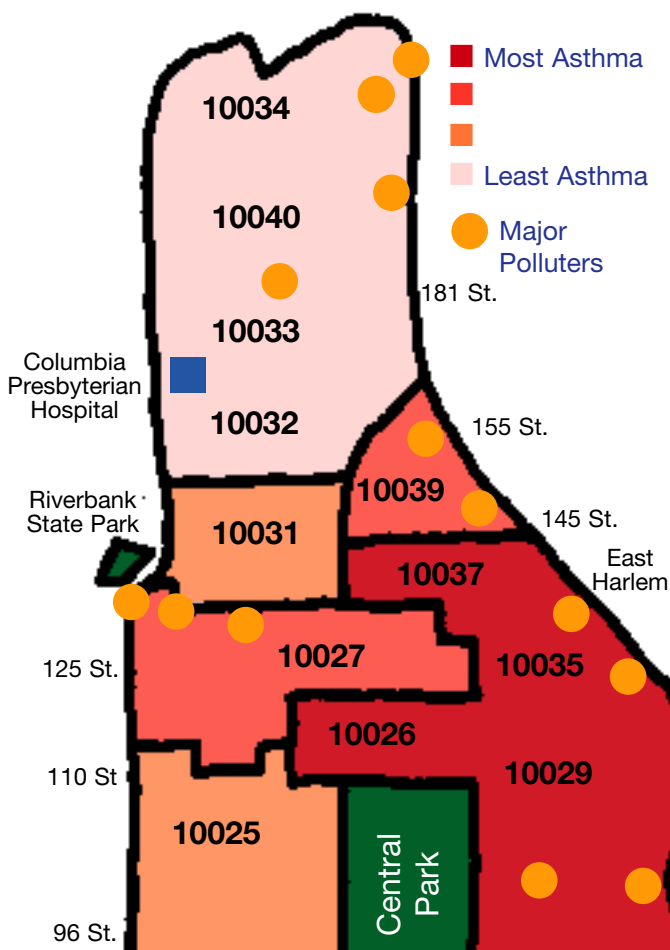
Most Asthma

Least Asthma

Major Polluters

10034

10040

10033

10032

181 St.

Columbia Presbyterian Hospital

155 St.

10039

145 St.

Riverbank State Park

10031

10037

East Harlem

10035

125 St.

10027

10026

110 St

10029

10025

Central Park

96 St.